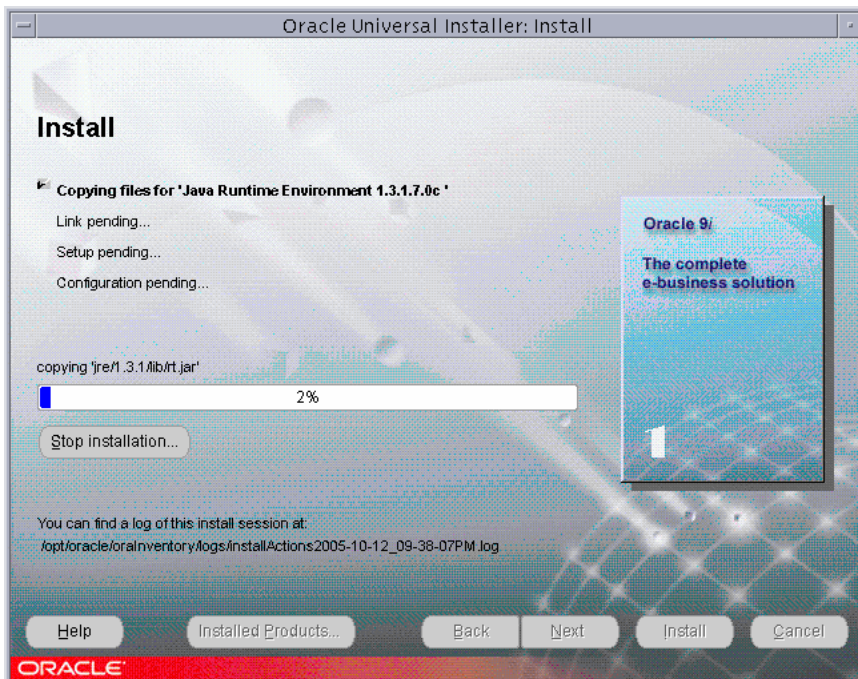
Oracle Universal Installer: Install

Install

Copying files for 'Java Runtime Environment 1.3.1.7.0c '

Link pending...

Setup pending...

Configuration pending...

Oracle 9i

The complete e-business solution

copying 'jre/1.3.1/lib/rt.jar'

2%

Stop installation...

1

You can find a log of this install session at:
/opt/oracle/oraInventory/logs/installActions2005-10-12_09-38-07PM.log

Help

Installed Products...

Back

Next

Install

Cancel

ORACLE